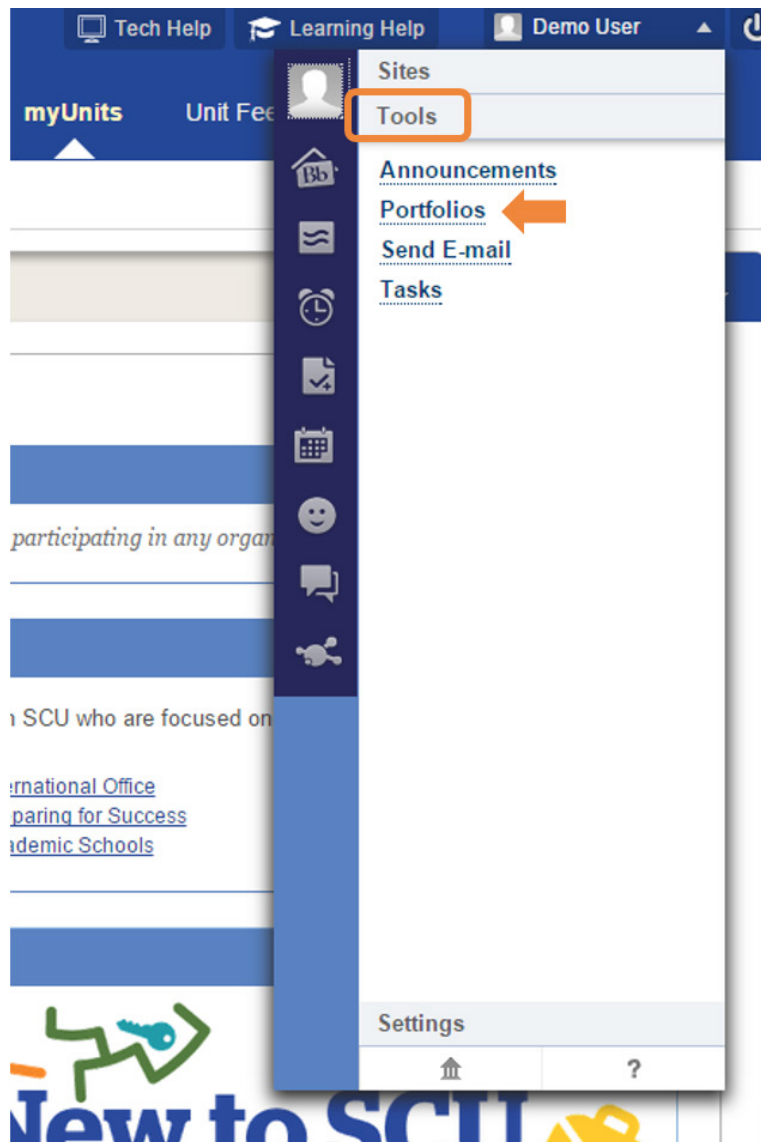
Tech Help Learning Help Demo User

myUnits Unit Fee

Sites

Tools

Announcements
Portfolios
Send E-mail
Tasks

participating in any organ

SCU who are focused on

ernational Office
paring for Success
ademic Schools

Settings

?

New to SCU